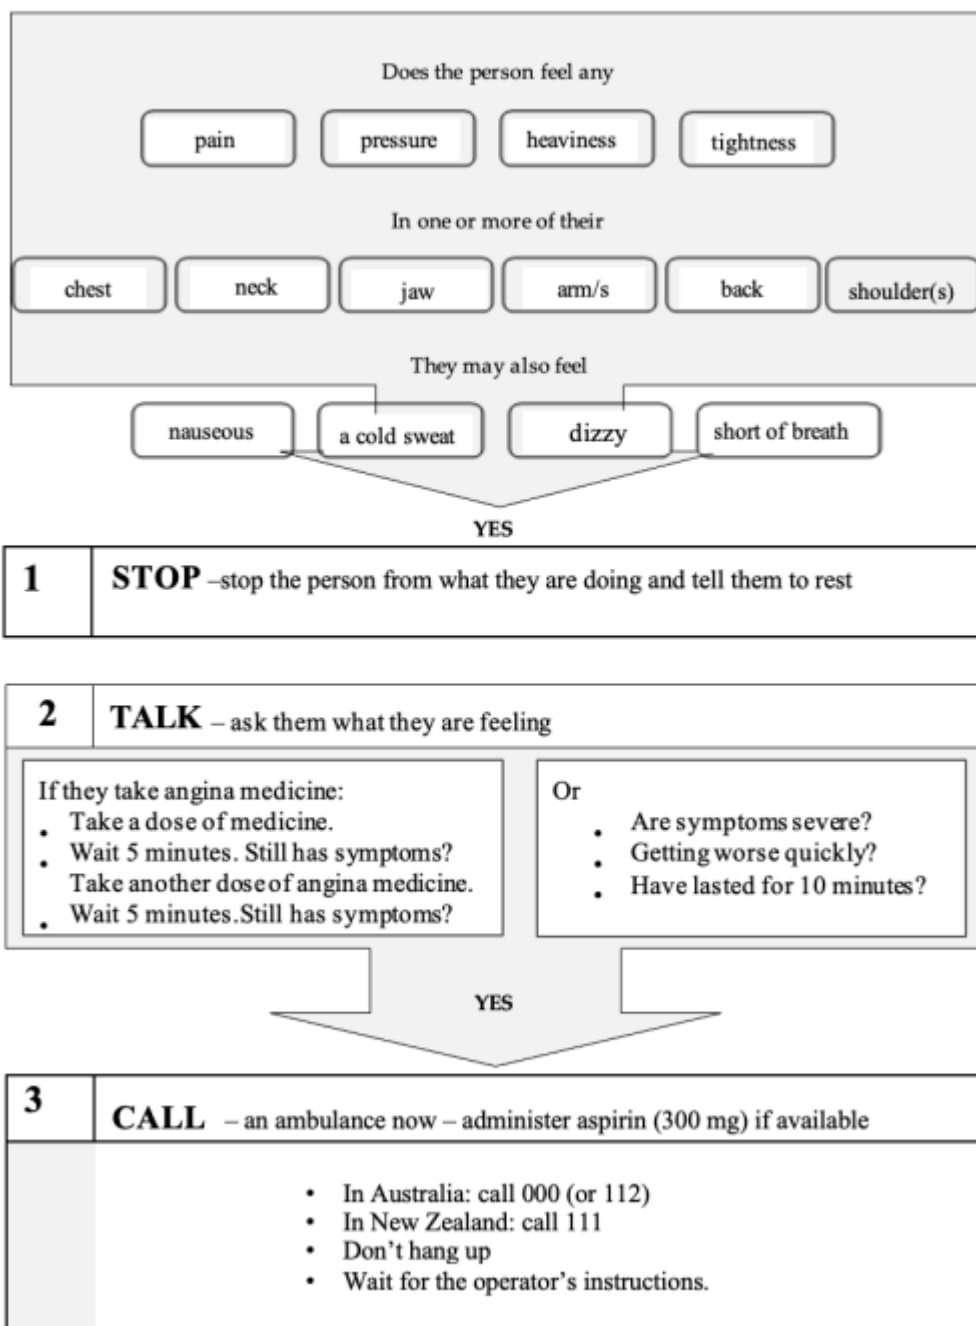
Does the person feel any

pain

pressure

heaviness

tightness

In one or more of their

chest

neck

jaw

arm/s

back

shoulder(s)

They may also feel

nauseous

a cold sweat

dizzy

short of breath

YES

1 STOP –stop the person from what they are doing and tell them to rest

2 TALK – ask them what they are feeling

If they take angina medicine:
- Take a dose of medicine.
- Wait 5 minutes. Still has symptoms? Take another dose of angina medicine.
- Wait 5 minutes. Still has symptoms?

Or
- Are symptoms severe?
- Getting worse quickly?
- Have lasted for 10 minutes?

YES

3 CALL – an ambulance now – administer aspirin (300 mg) if available

- In Australia: call 000 (or 112)
- In New Zealand: call 111
- Don't hang up
- Wait for the operator's instructions.